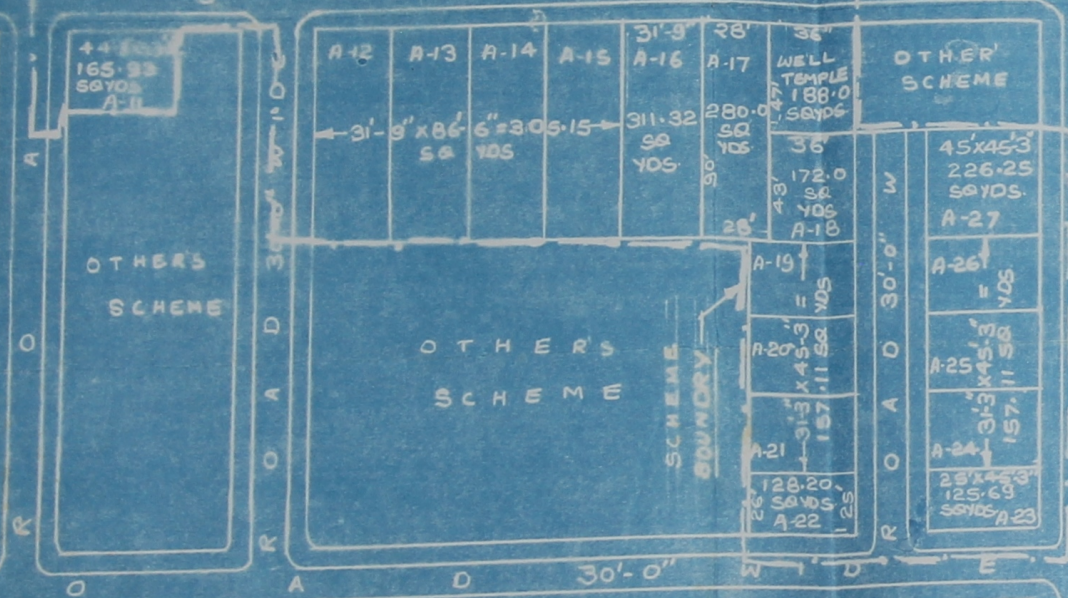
44'6"x33'
165.93
SQ YDS
A-11

A
R

OTHER'S
SCHEME

O

R O A D 30'-0"

A-12 A-13 A-14 A-15 A-16 A-17

31'-9" 28' 36'

←31'-9"x86'-6"=305.15→

311.32
SQ
YDS

280.0
SQ
YDS

90'

WELL
TEMPLE
188.0
SQYDS

47'

36'
172.0
SQ
YDS
A-18

43'

28'

OTHER'
SCHEME

OTHER'S
SCHEME

SCHEME
BOUNDRY

A-19
A-20
A-21

31'3"x45'3"
=157.11 SQ YDS

128.20
SQYDS
A-22

26' 25'

R O A D 30'-0"

W

45'x45'3"
226.25
SQYDS.
A-27

A-26
A-25
A-24

31'3"x45'3"
=157.11 SQ YDS

25'x45'3"
125.69
SQYDS A-23

O A D 30'-0" W D E